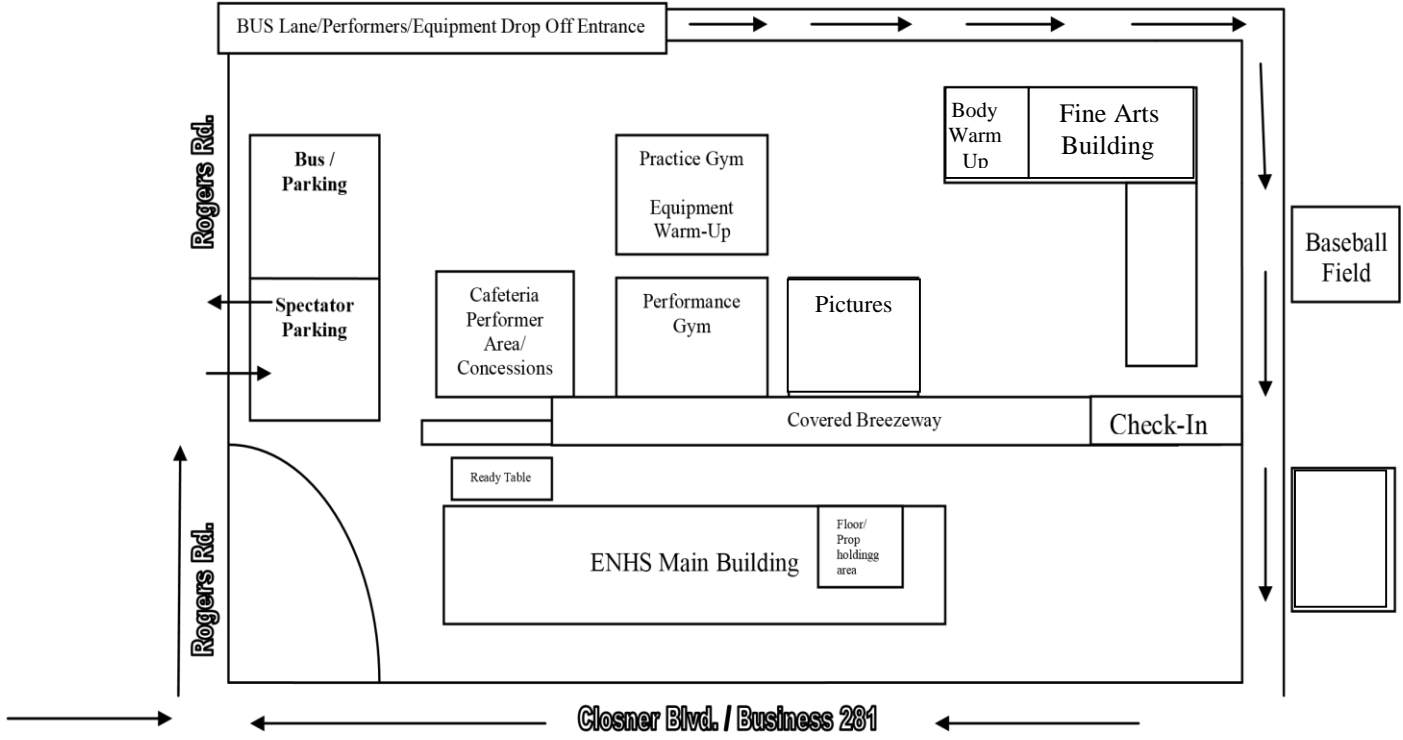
BUS Lane/Performers/Equipment Drop Off Entrance

Rogers Rd.

Bus / Parking

Spectator Parking

Practice Gym

Equipment Warm-Up

Body Warm Up

Fine Arts Building

Baseball Field

Cafeteria Performer Area/ Concessions

Performance Gym

Pictures

Covered Breezeway

Check-In

Ready Table

ENHS Main Building

Floor/ Prop holdingg area

Rogers Rd.

Closner Blvd. / Business 281